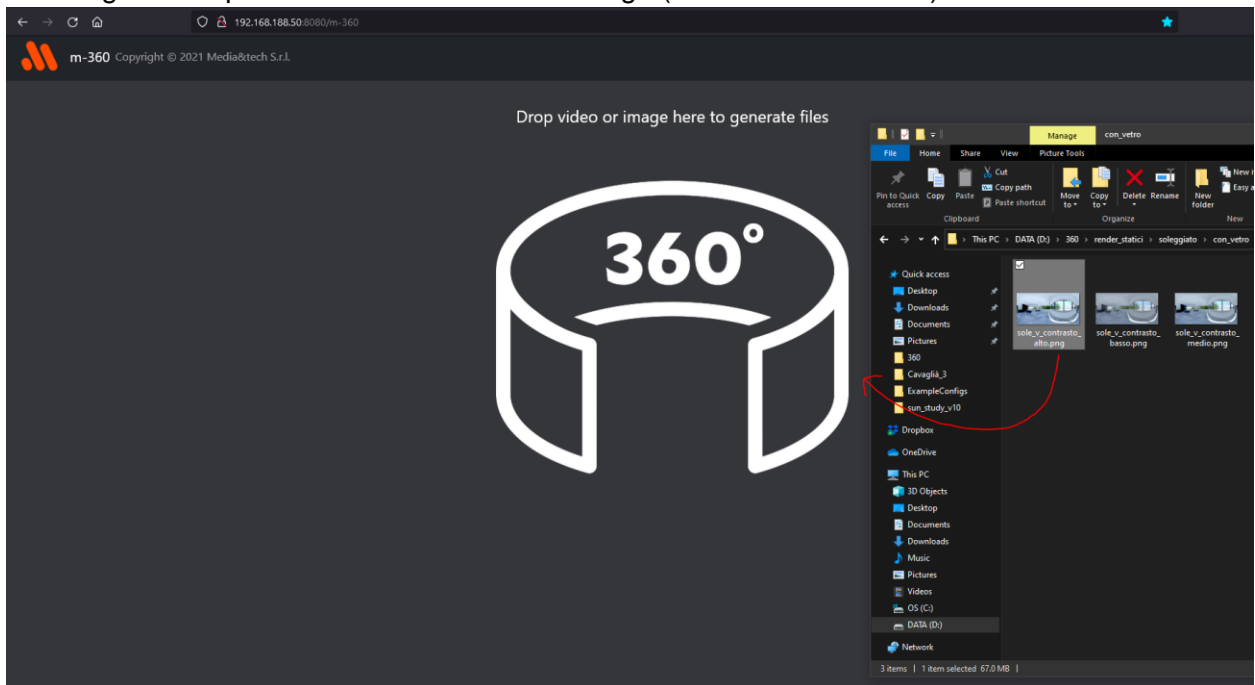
192.168.188.50:8080/m-360

m-360 Copyright © 2021 Media&tech S.r.l.

Drop video or image here to generate files

360°

Manage con_vetro

File Home Share View Picture Tools

Pin to Quick access Copy Paste Cut Copy path Paste shortcut
Clipboard
Move to Copy to Delete Rename
Organize
New folder New item Easy a
New

This PC › DATA (D:) › 360 › render_statici › soleggiato › con_vetro

Quick access
Desktop
Downloads
Documents
Pictures
360
Cavagliá_3
ExampleConfigs
sun_study_v10
Dropbox
OneDrive
This PC
3D Objects
Desktop
Documents
Downloads
Music
Pictures
Videos
OS (C:)
DATA (D:)
Network

sole_v_contrasto_alto.png
sole_v_contrasto_basso.png
sole_v_contrasto_medio.png

3 items | 1 item selected 67.0 MB |